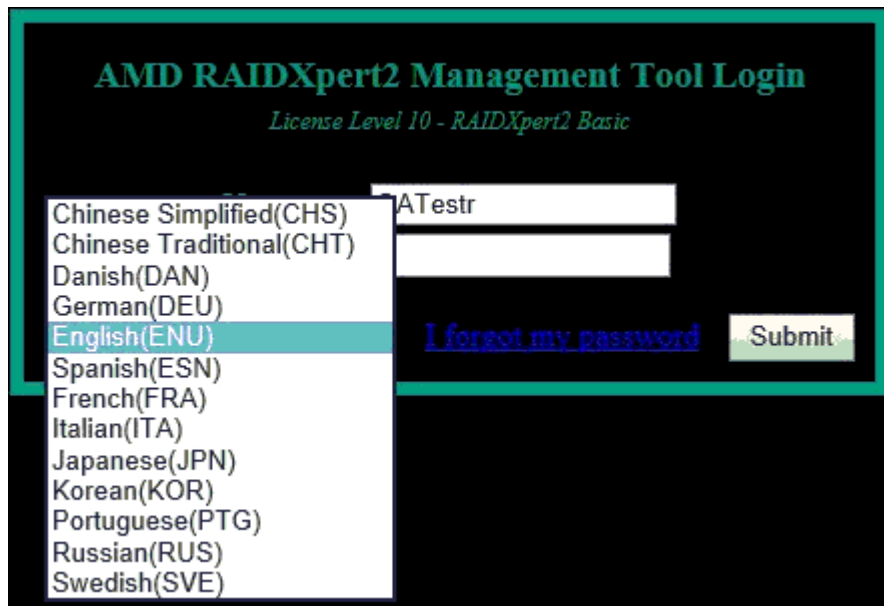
AMD RAIDXpert2 Management Tool Login

License Level 10 - RAIDXpert2 Basic

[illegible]ATestr

Chinese Simplified(CHS)
Chinese Traditional(CHT)
Danish(DAN)
German(DEU)
English(ENU)
Spanish(ESN)
French(FRA)
Italian(ITA)
Japanese(JPN)
Korean(KOR)
Portuguese(PTG)
Russian(RUS)
Swedish(SVE)

I forgot my password

Submit